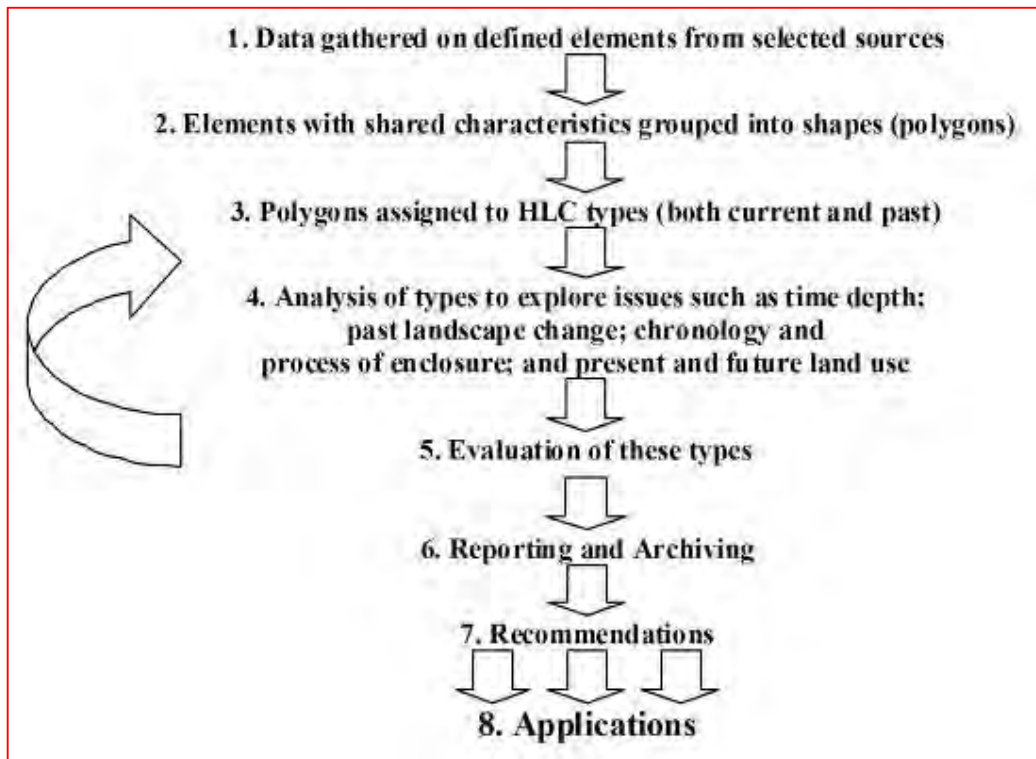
1. Data gathered on defined elements from selected sources

2. Elements with shared characteristics grouped into shapes (polygons)

3. Polygons assigned to HLC types (both current and past)

4. Analysis of types to explore issues such as time depth; past landscape change; chronology and process of enclosure; and present and future land use

5. Evaluation of these types

6. Reporting and Archiving

7. Recommendations

8. Applications